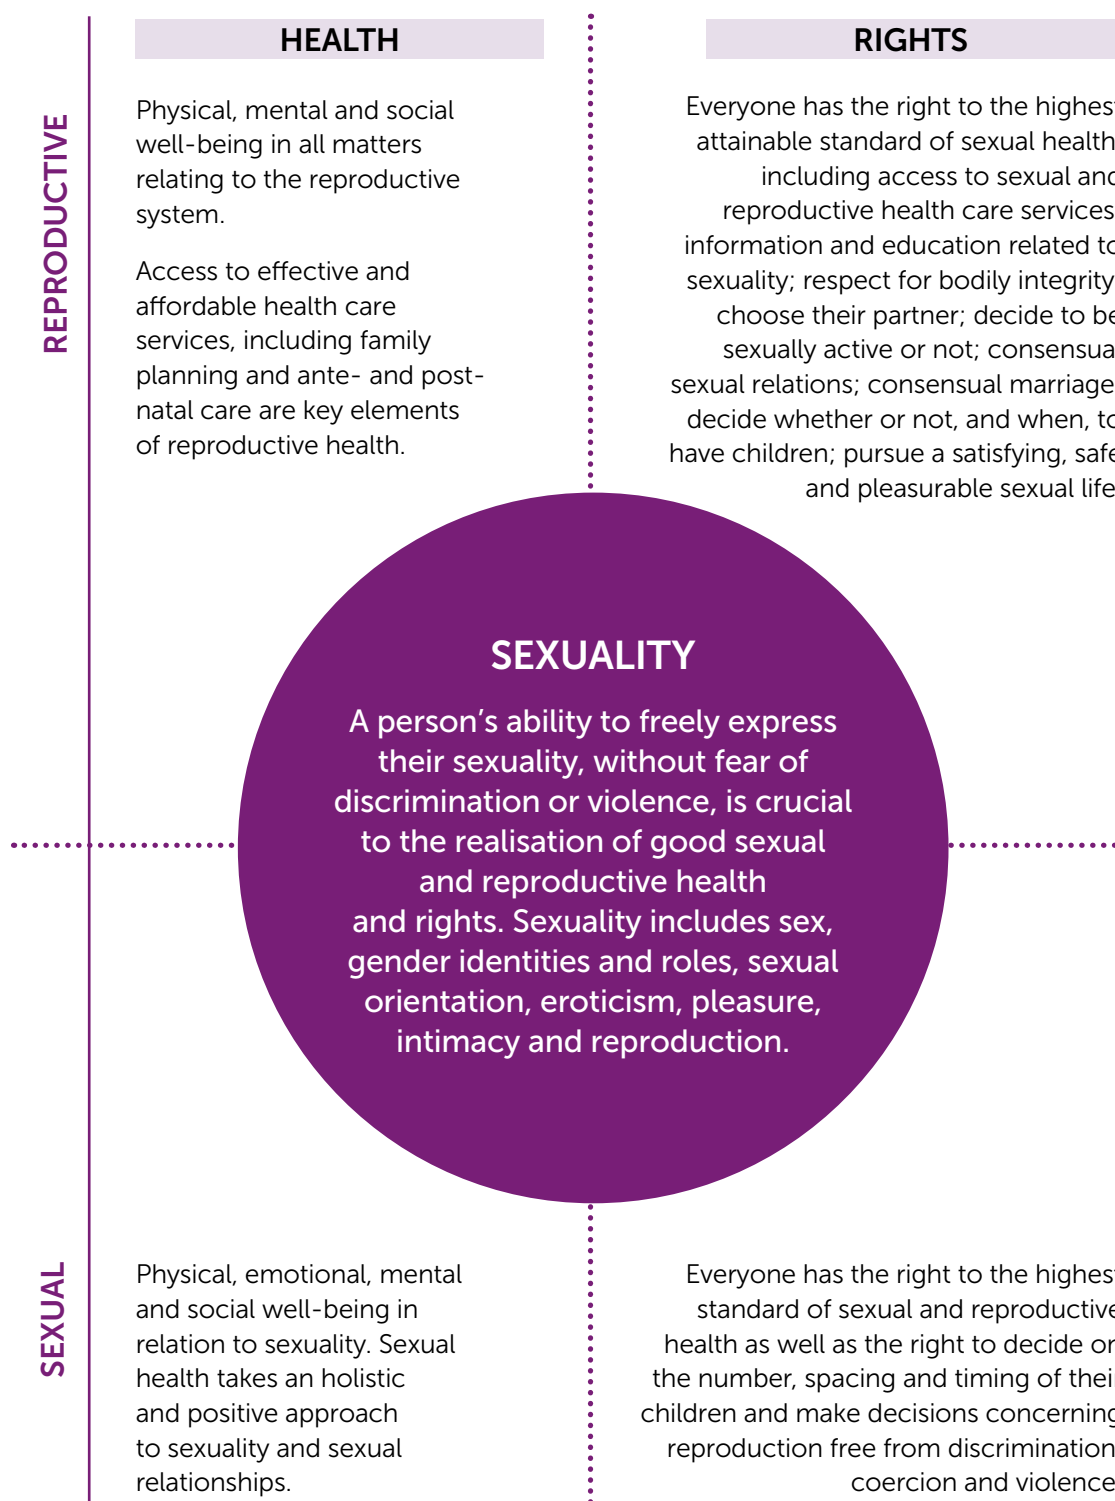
HEALTH

RIGHTS

REPRODUCTIVE

Physical, mental and social well-being in all matters relating to the reproductive system.

Access to effective and affordable health care services, including family planning and ante- and post-natal care are key elements of reproductive health.

Everyone has the right to the highes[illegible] attainable standard of sexual health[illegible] including access to sexual an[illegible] reproductive health care services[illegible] information and education related t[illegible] sexuality; respect for bodily integrity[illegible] choose their partner; decide to b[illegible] sexually active or not; consensua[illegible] sexual relations; consensual marriage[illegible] decide whether or not, and when, t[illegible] have children; pursue a satisfying, saf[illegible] and pleasurable sexual life

SEXUALITY

A person's ability to freely express their sexuality, without fear of discrimination or violence, is crucial to the realisation of good sexual and reproductive health and rights. Sexuality includes sex, gender identities and roles, sexual orientation, eroticism, pleasure, intimacy and reproduction.

SEXUAL

Physical, emotional, mental and social well-being in relation to sexuality. Sexual health takes an holistic and positive approach to sexuality and sexual relationships.

Everyone has the right to the highes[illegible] standard of sexual and reproductiv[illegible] health as well as the right to decide o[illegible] the number, spacing and timing of thei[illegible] children and make decisions concernin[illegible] reproduction free from discrimination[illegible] coercion and violence